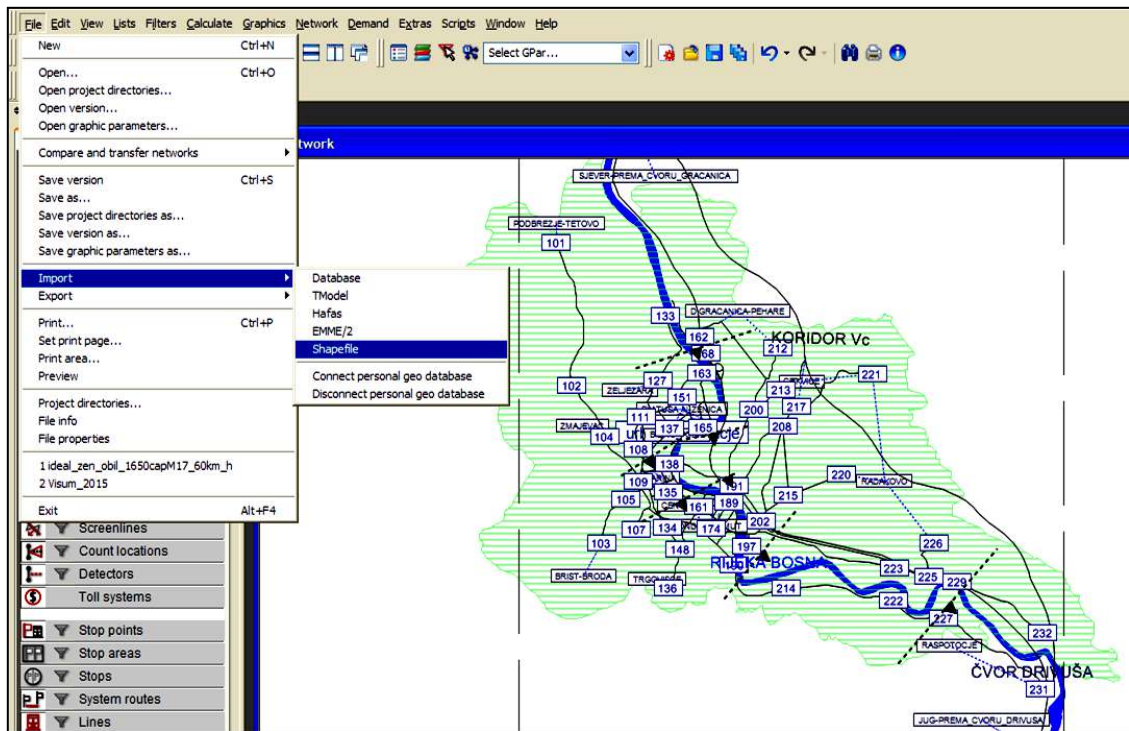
File Edit View Lists Filters Calculate Graphics Network Demand Extras Scripts Window Help

Select GPar...

New Ctrl+N
Open... Ctrl+O
Open project directories...
Open version...
Open graphic parameters...
Compare and transfer networks
Save version Ctrl+S
Save as...
Save project directories as...
Save version as...
Save graphic parameters as...
Import
Export
Print... Ctrl+P
Set print page...
Print area...
Preview
Project directories...
File info
File properties
1 ideal_zen_obil_1650capM17_60km_h
2 Visum_2015
Exit Alt+F4

Database
TModel
Hafas
EMME/2
Shapefile
Connect personal geo database
Disconnect personal geo database

Screenlines
Count locations
Detectors
Toll systems
Stop points
Stop areas
Stops
System routes
Lines

twork

SJEVER-PREMA CVORU GRACANICA
PODBREZJE-TETOVO
101
133
GRACANICA-PEHARE
162
KORIDOR Vc
212
68
163
102
ZELJEZARA
127
213
221
151
217
111
200
ZMAJEVAC
104
137
165
208
108
138
220
RADAKOVO
109
191
105
135
215
161
189
202
107
134
174
103
148
197
226
RIJEKA BOSNA
223
225
229
BRIST-BRODA
136
214
222
227
232
RASPOTOCJE
CVOR DRIVUSA
231
JUG-PREMA CVORU DRIVUSA